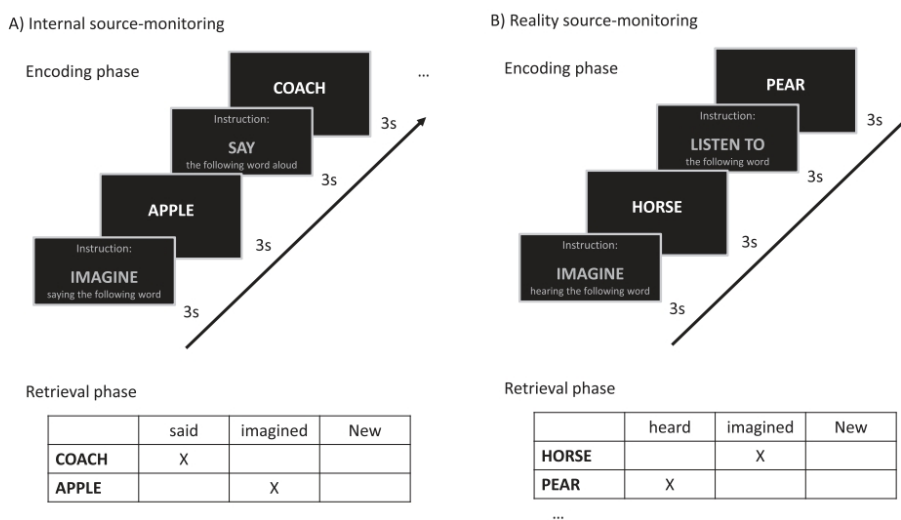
A) Internal source-monitoring

Encoding phase

COACH

...

Instruction:
SAY
the following word aloud

3s

APPLE

3s

Instruction:
IMAGINE
saying the following word

3s

3s

Retrieval phase

| | said | imagined | New |
|---|---|---|---|
| COACH | X | | |
| APPLE | | X | |

B) Reality source-monitoring

Encoding phase

PEAR

3s

Instruction:
LISTEN TO
the following word

3s

HORSE

3s

Instruction:
IMAGINE
hearing the following word

3s

Retrieval phase

| | heard | imagined | New |
|---|---|---|---|
| HORSE | | X | |
| PEAR | X | | |

...